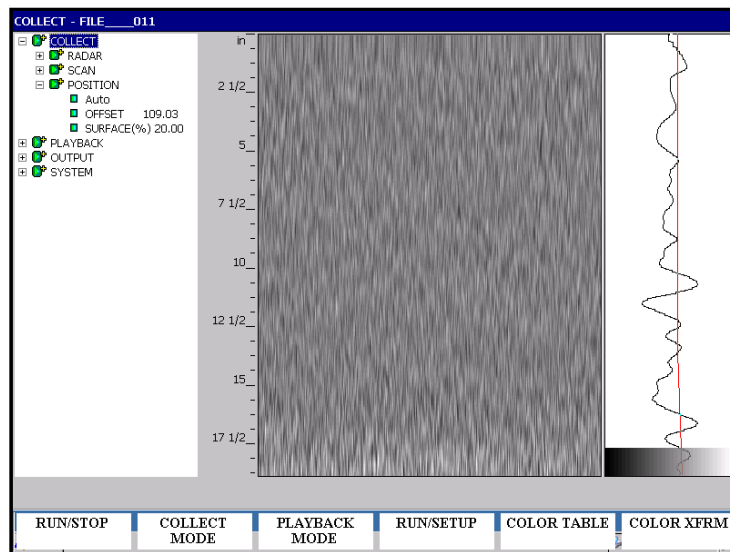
COLLECT - FILE____011

COLLECT
RADAR
SCAN
POSITION
Auto
OFFSET 109.03
SURFACE(%) 20.00
PLAYBACK
OUTPUT
SYSTEM

in
2 1/2
5
7 1/2
10
12 1/2
15
17 1/2

RUN/STOP
COLLECT MODE
PLAYBACK MODE
RUN/SETUP
COLOR TABLE
COLOR XFRM